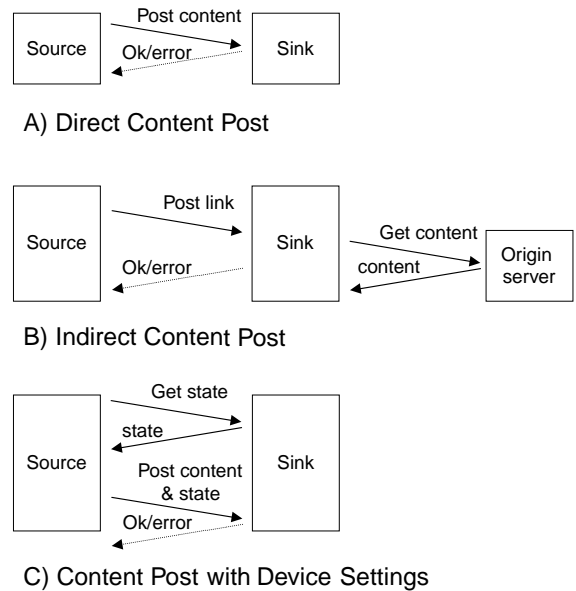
Post content

Source

Ok/error

Sink

A) Direct Content Post

Post link

Source

Sink

Get content

Origin server

Ok/error

content

B) Indirect Content Post

Get state

state

Source

Post content & state

Sink

Ok/error

C) Content Post with Device Settings